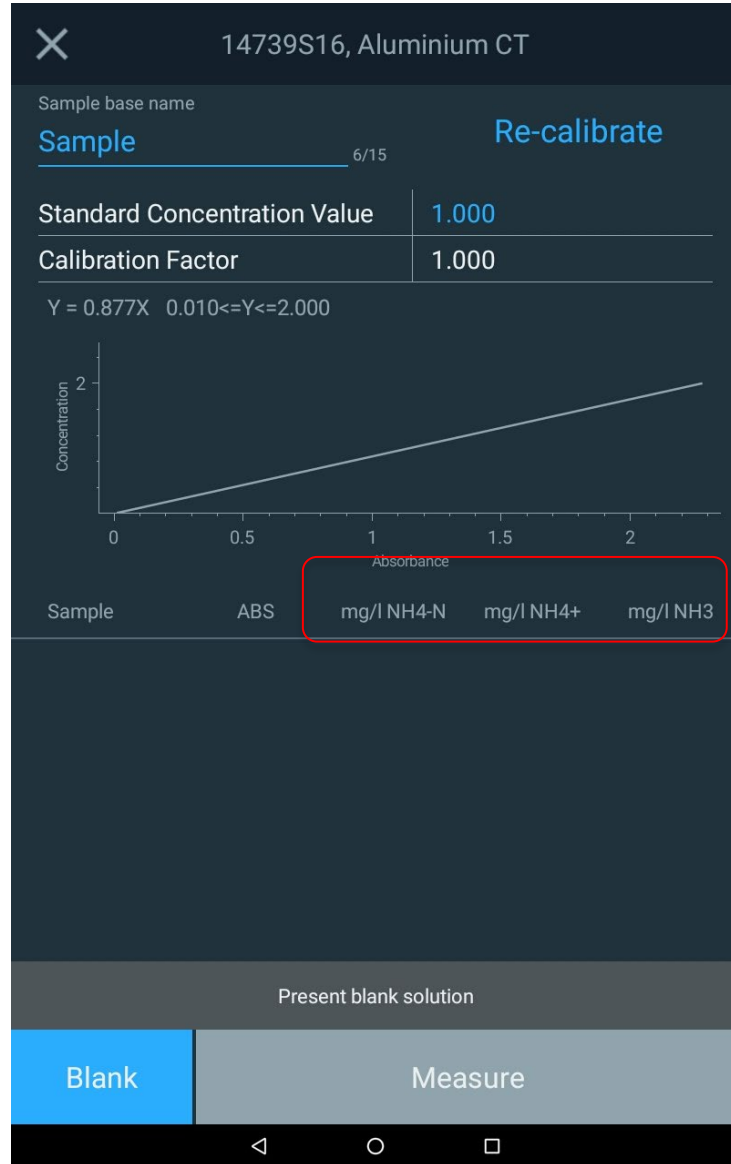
14739S16, Aluminium CT

Sample base name
Sample 6/15
Re-calibrate

| Standard Concentration Value | 1.000 |
|---|---|
| Calibration Factor | 1.000 |

Y = 0.877X 0.010<=Y<=2.000

Concentration
2
0 0.5 1 1.5 2
Absorbance

Sample ABS mg/l NH4-N mg/l NH4+ mg/l NH3

Present blank solution

Blank Measure